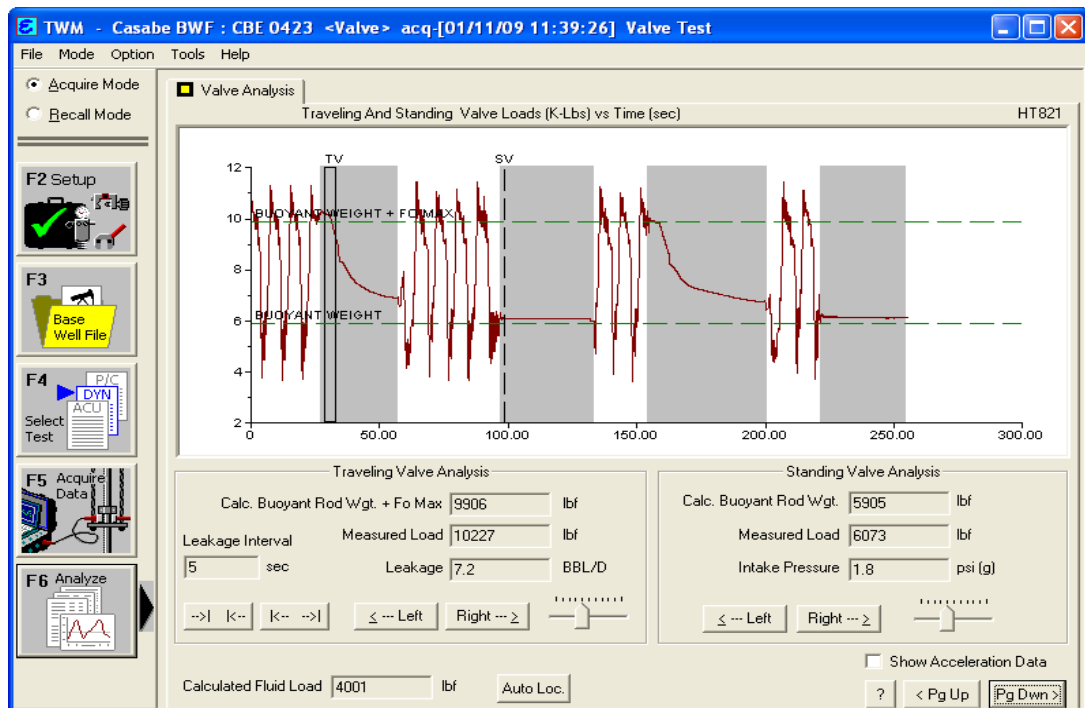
TWM - Casabe BWF : CBE 0423 <Valve> acq-[01/11/09 11:39:26] Valve Test

File Mode Option Tools Help

Acquire Mode
Recall Mode

F2 Setup

F3
Base Well File

F4
P/C
DYN
ACU
Select Test

F5 Acquire Data

F6 Analyze

Valve Analysis

Traveling And Standing Valve Loads (K-Lbs) vs Time (sec)

HT821

TV
SV

12
10
8
6
4
2

BUOYANT WEIGHT + FO MAX
BUOYANT WEIGHT

0 50.00 100.00 150.00 200.00 250.00 300.00

Traveling Valve Analysis

Calc. Buoyant Rod Wgt. + Fo Max 9906 lbf

Leakage Interval

Measured Load 10227 lbf

5 sec

Leakage 7.2 BBL/D

-->| |<-- |<-- -->| < --- Left Right --- >

Standing Valve Analysis

Calc. Buoyant Rod Wgt. 5905 lbf

Measured Load 6073 lbf

Intake Pressure 1.8 psi (g)

< --- Left Right --- >

Show Acceleration Data

Calculated Fluid Load 4001 lbf

Auto Loc.

? < Pg Up Pg Dwn >